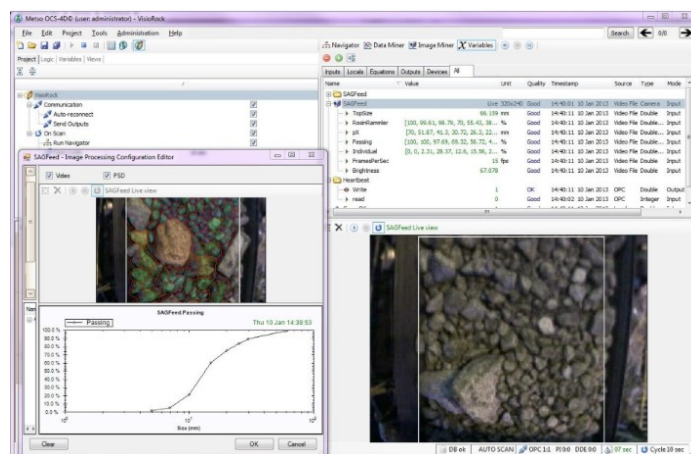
Metso OCS-4D© (user: administrator) - VisioRock

File Edit Project Tools Administration Help

Search 0/0

Project Logic Variables Views

Navigator Data Miner Image Miner Variables

Inputs Locals Equations Outputs Devices All

| Name | Value | Unit | Quality | Timestamp | Source | Type | Mode |
|---|---|---|---|---|---|---|---|
| SAGFeed | | | | | | | |
| SAGFeed | | Live 320x240 | Good | 14:40:11 10 Jan 2013 | Video File | Camera | Input |
| TopSize | | 66.159 mm | Good | 14:40:11 10 Jan 2013 | Video File | Double | Input |
| RosinRammler | [100, 99.61, 98.79, 70, 55.43, 38... | % | Good | 14:40:11 10 Jan 2013 | Video File | Double... | Input |
| pX | [70, 51.87, 41.3, 30.72, 26.2, 22.... | mm | Good | 14:40:11 10 Jan 2013 | Video File | Double... | Input |
| Passing | [100, 100, 97.69, 69.32, 56.72, 4... | % | Good | 14:40:11 10 Jan 2013 | Video File | Double... | Input |
| Individual | [0, 0, 2.31, 28.37, 12.6, 15.58, 2... | % | Good | 14:40:11 10 Jan 2013 | Video File | Double... | Input |
| FramesPerSec | | 15 fps | Good | 14:40:11 10 Jan 2013 | Video File | Double | Input |
| Brightness | | 67.078 | Good | 14:40:11 10 Jan 2013 | Video File | Double | Input |
| Heartbeat | | | | | | | |
| Write | | 1 OK | Good | 14:40:11 10 Jan 2013 | OPC | Double | Output |
| read | | 0 | Good | 14:40:02 10 Jan 2013 | OPC | Integer | Input |

VisioRock
Communication
Auto-reconnect
Send Outputs
On Scan
Run Navigator

SAGFeed - Image Processing Configuration Editor

Video PSD

SAGFeed Live view

SAGFeed Live view

SAGFeed.Passing
Passing
Thu 10 Jan 14:39:53
100.0 %
90.0 %
80.0 %
70.0 %
60.0 %
50.0 %
40.0 %
30.0 %
20.0 %
10.0 %
0.0 %
$10^1$
$10^2$
Size (mm)

Clear OK Cancel

DB ok AUTO SCAN OPC 1:1 PI 0:0 DDE 0:0 07 sec Cycle 10 sec